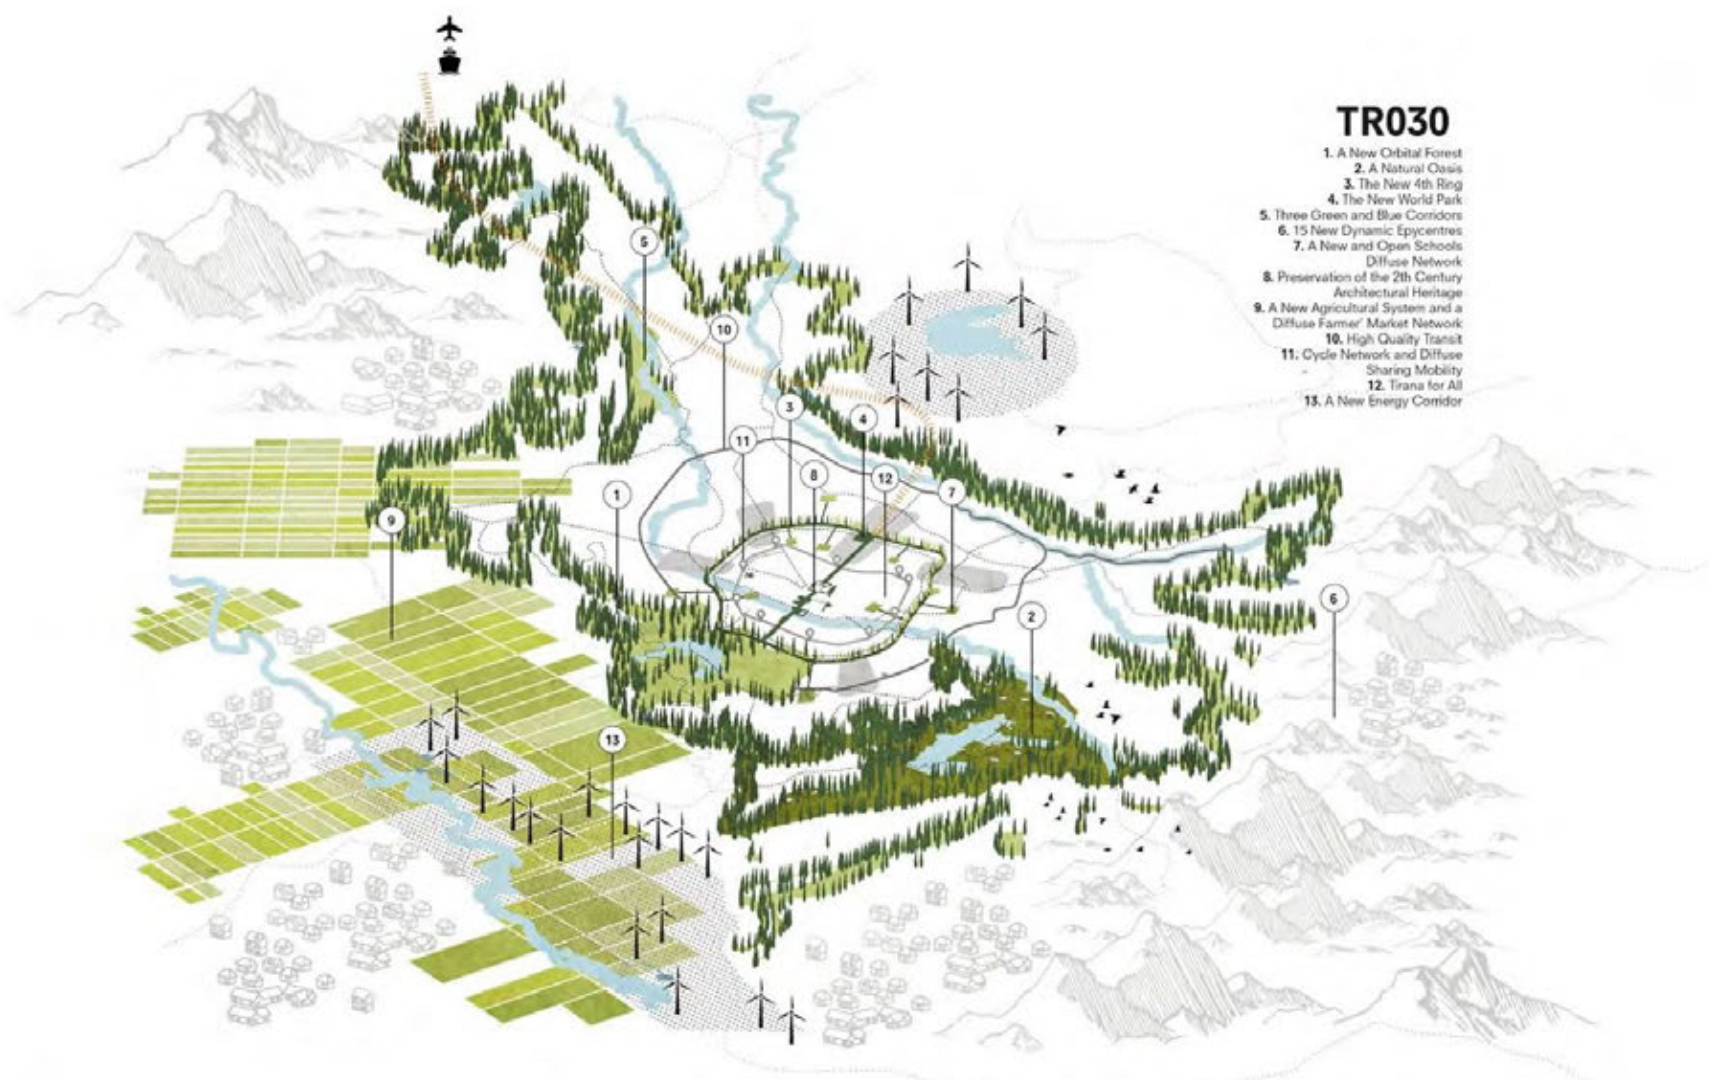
TR030

1. A New Orbital Forest
2. A Natural Oasis
3. The New 4th Ring
4. The New World Park
5. Three Green and Blue Corridors
6. 15 New Dynamic Epycentres
7. A New and Open Schools Diffuse Network
8. Preservation of the 2th Century Architectural Heritage
9. A New Agricultural System and a Diffuse Farmer' Market Network
10. High Quality Transit
11. Cycle Network and Diffuse Sharing Mobility
12. Tirana for All
13. A New Energy Corridor

5
10
3
4
11
8
12
7
1
9
2
6
13